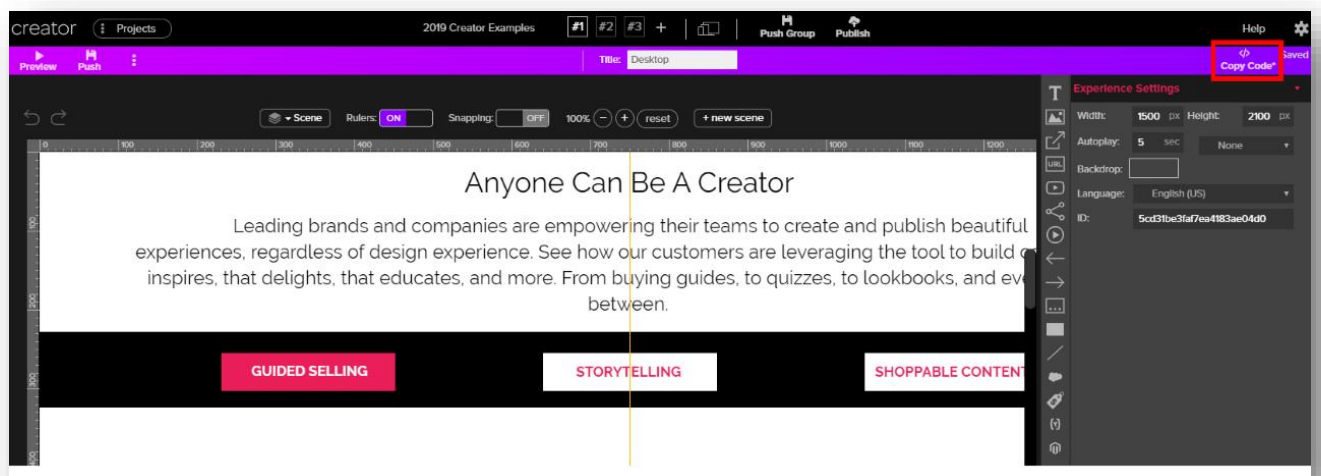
creator Projects 2019 Creator Examples #1 #2 #3 + Push Group Publish Help

Preview Push Title: Desktop Copy Code* Saved

Scene Rulers: ON Snapping: OFF 100% - + reset + new scene

Experience Settings

Width: 1500 px Height: 2100 px

Autoplay: 5 sec None

Backdrop:

Language: English (US)

ID: 5cd31be3faf7ea4183ae04d0

0 100 200 300 400 500 600 700 800 900 1000 1100 1200

Anyone Can Be A Creator

Leading brands and companies are empowering their teams to create and publish beautiful experiences, regardless of design experience. See how our customers are leveraging the tool to build c inspires, that delights, that educates, and more. From buying guides, to quizzes, to lookbooks, and eve between.

GUIDED SELLING STORYTELLING SHOPPABLE CONTENT